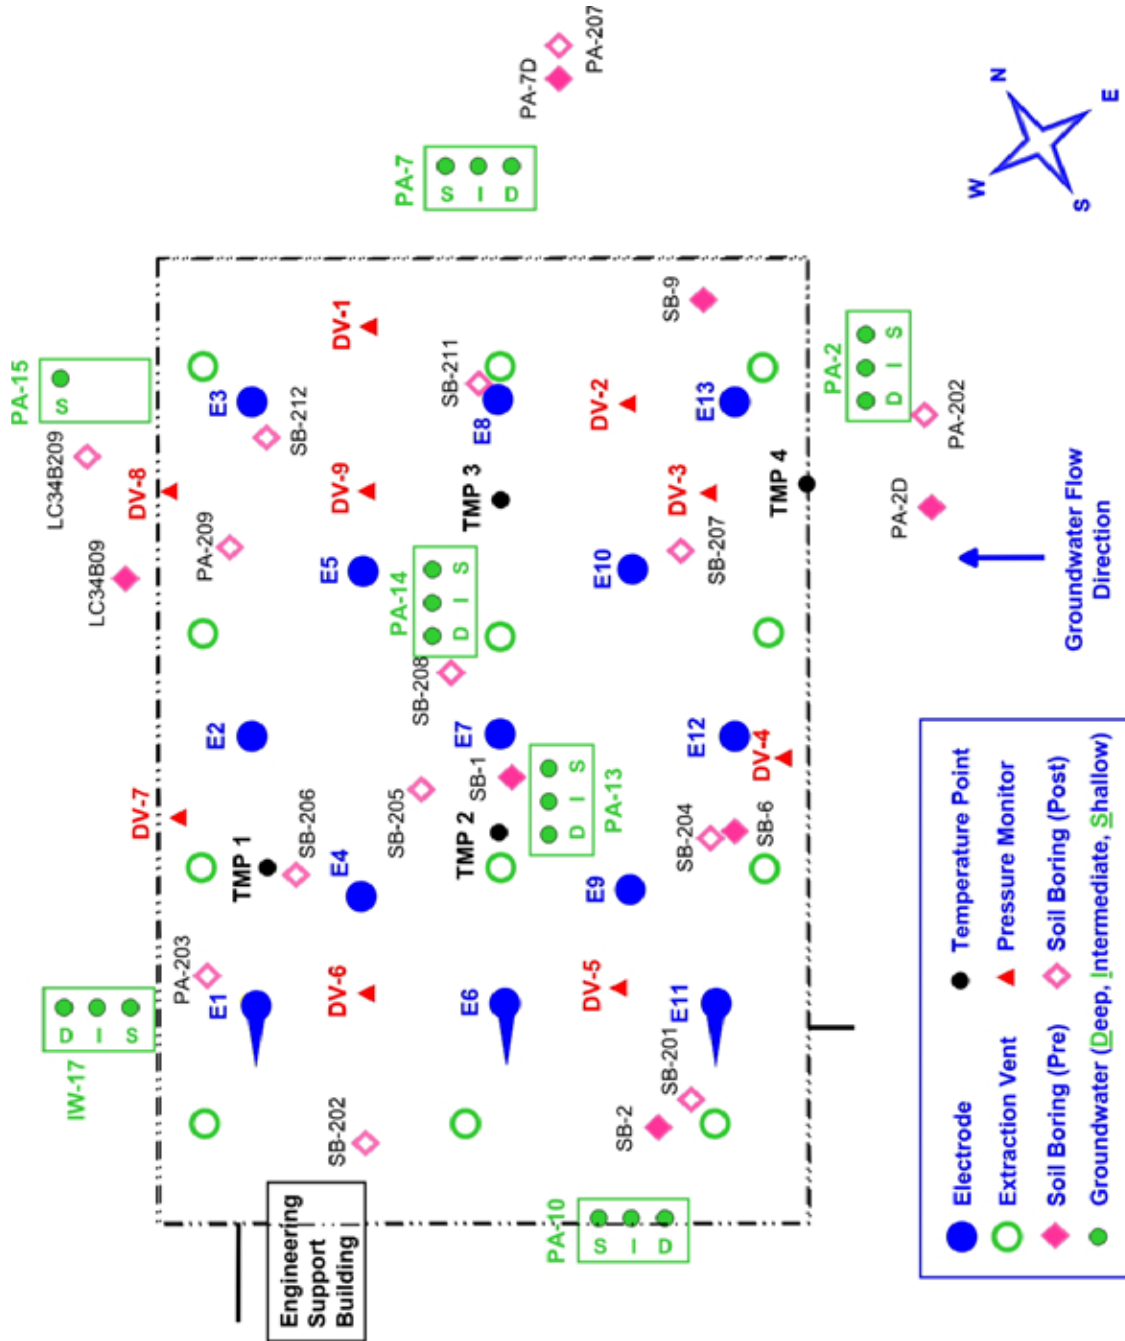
PA-207
PA-7D
PA-7
S I D
N
E
W
S
PA-15
S
LC34B209
DV-8
LC34B09
PA-209
E3
SB-212
DV-1
DV-9
E5
PA-14
D I S
SB-211
E8
TMP 3
SB-208
DV-2
DV-3
SB-207
E10
SB-9
E13
TMP 4
PA-2
D I S
PA-202
PA-2D
Groundwater Flow Direction
E2
DV-7
TMP 1
SB-206
E4
SB-205
E7
SB-1
TMP 2
PA-13
D I S
E12
DV-4
SB-204
SB-6
E9
IW-17
D I S
PA-203
E1
DV-6
E6
DV-5
E11
SB-201
SB-202
SB-2
PA-10
S I D
Engineering Support Building
Electrode
Extraction Vent
Soil Boring (Pre)
Groundwater (Deep, Intermediate, Shallow)
Temperature Point
Pressure Monitor
Soil Boring (Post)